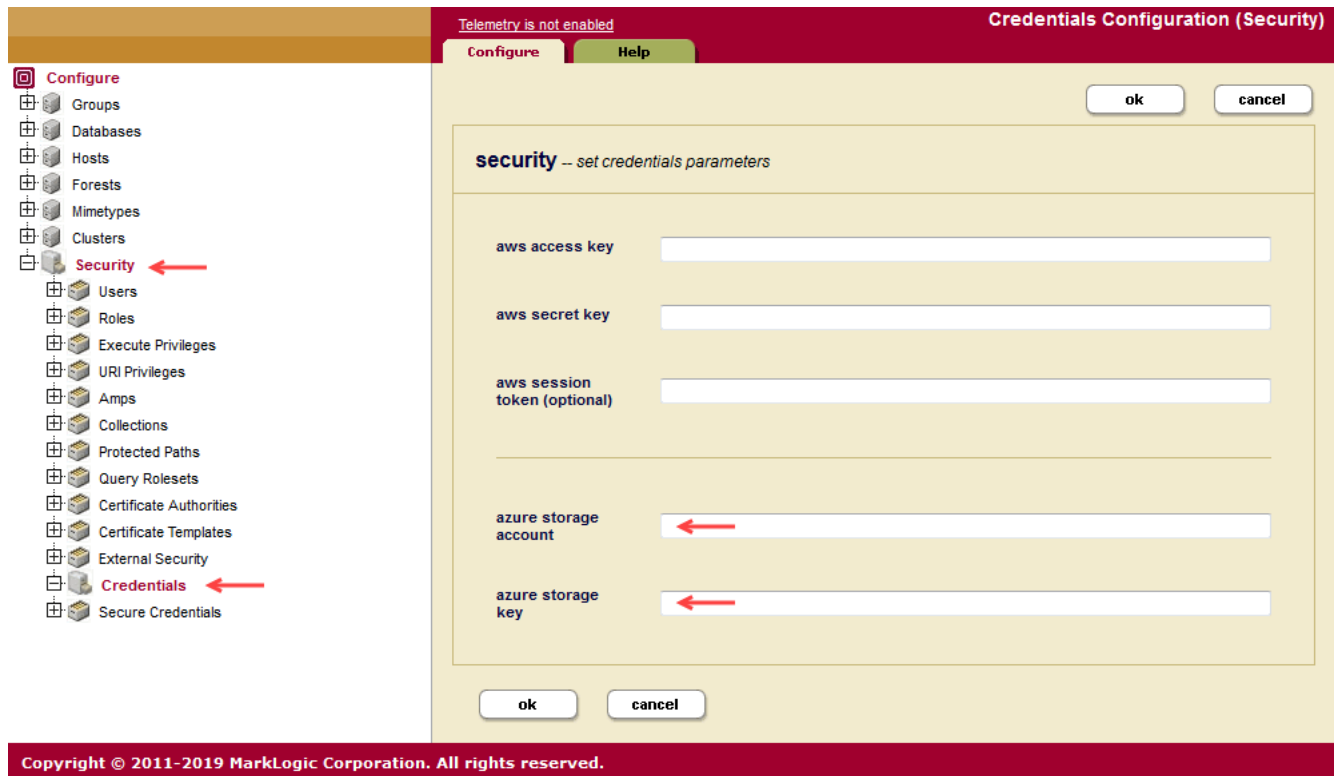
Telemetry is not enabled

Credentials Configuration (Security)

Configure

Help

Configure
Groups
Databases
Hosts
Forests
Mimetypes
Clusters
Security
Users
Roles
Execute Privileges
URI Privileges
Amps
Collections
Protected Paths
Query Rolesets
Certificate Authorities
Certificate Templates
External Security
Credentials
Secure Credentials

ok

cancel

security -- set credentials parameters

aws access key

aws secret key

aws session token (optional)

azure storage account

azure storage key

ok

cancel

Copyright © 2011-2019 MarkLogic Corporation. All rights reserved.